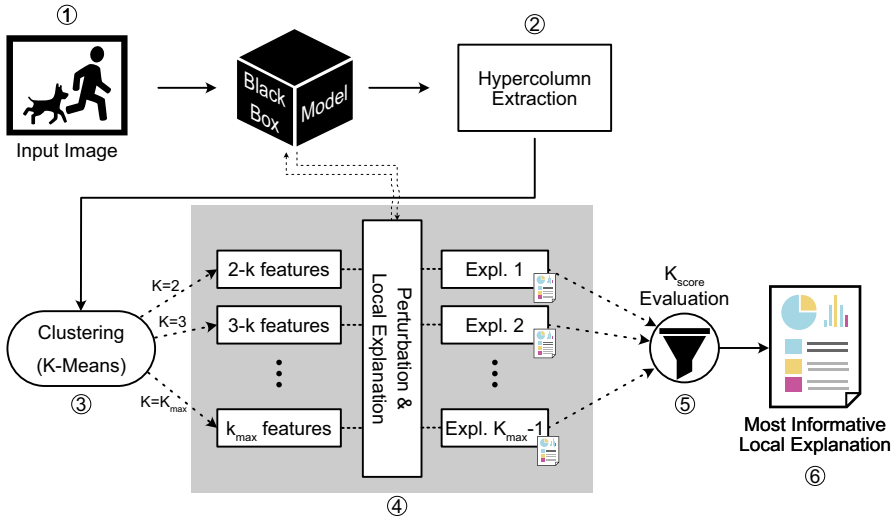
①

Input Image

Black Box Model

②

Hypercolumn Extraction

Clustering (K-Means)

③

K=2

K=3

K=K$_{max}$

2-k features

3-k features

k$_{max}$ features

Perturbation & Local Explanation

Expl. 1

Expl. 2

Expl. K$_{max}$-1

④

K$_{score}$ Evaluation

⑤

Most Informative Local Explanation

⑥